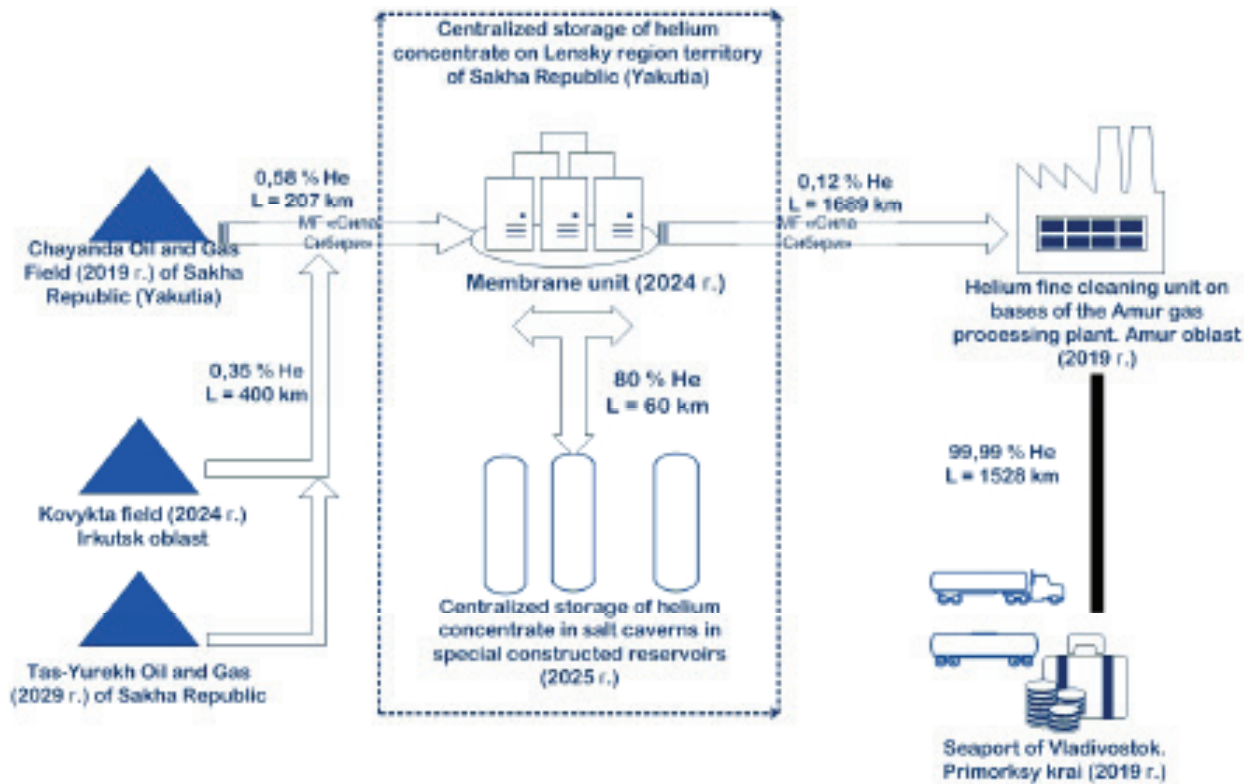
Centralized storage of helium concentrate on Lensky region territory of Sakha Republic (Yakutia)

0,58 % He
L = 207 km
МГ «Сила Сибири»

Chayanda Oil and Gas Field (2019 г.) of Sakha Republic (Yakutia)

Membrane unit (2024 г.)

0,12 % He
L = 1689 km
МГ «Сила Сибири»

Helium fine cleaning unit on bases of the Amur gas processing plant. Amur oblast (2019 г.)

0,35 % He
L = 400 km

80 % He
L = 60 km

99,99 % He
L = 1528 km

Kovykta field (2024 г.) Irkutsk oblast

Tas-Yurekh Oil and Gas (2029 г.) of Sakha Republic

Centralized storage of helium concentrate in salt caverns in special constructed reservoirs (2025 г.)

Seaport of Vladivostok. Primorksy krai (2019 г.)